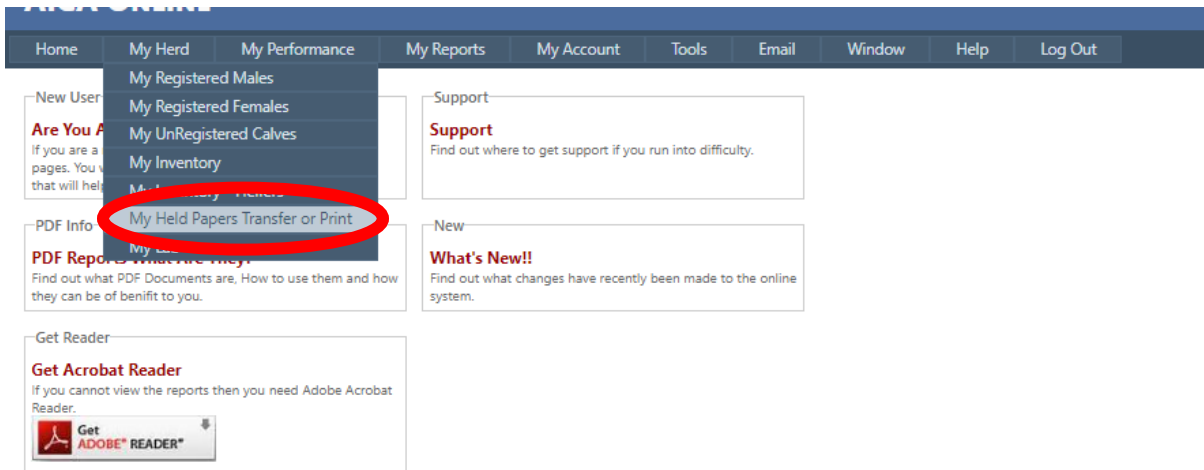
Home My Herd My Performance My Reports My Account Tools Email Window Help Log Out

My Registered Males
My Registered Females
My UnRegistered Calves
My Inventory
My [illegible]
My Held Papers Transfer or Print
My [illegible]

New User
Are You A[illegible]
If you are a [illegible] pages. You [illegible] that will help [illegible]

Support
Support
Find out where to get support if you run into difficulty.

PDF Info
PDF Repo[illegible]
Find out what PDF Documents are, How to use them and how they can be of benifit to you.

New
What's New!!
Find out what changes have recently been made to the online system.

Get Reader
Get Acrobat Reader
If you cannot view the reports then you need Adobe Acrobat Reader.

Get ADOBE® READER®